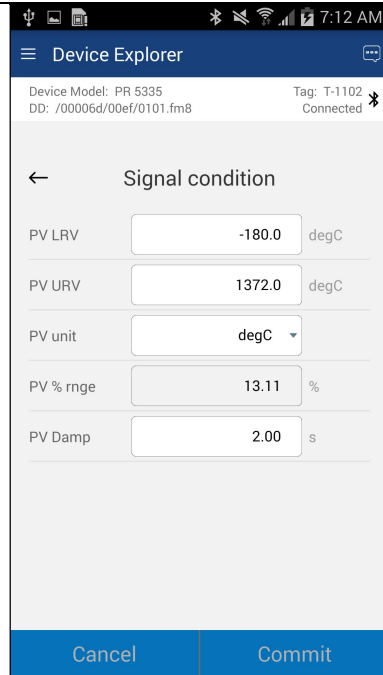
7:12 AM

Device Explorer

Device Model: PR 5335
DD: /00006d/00ef/0101.fm8

Tag: T-1102
Connected

Signal condition

| | | |
|---|---|---|
| PV LRV | -180.0 | degC |
| PV URV | 1372.0 | degC |
| PV unit | degC | |
| PV % rnge | 13.11 | % |
| PV Damp | 2.00 | s |

Cancel

Commit